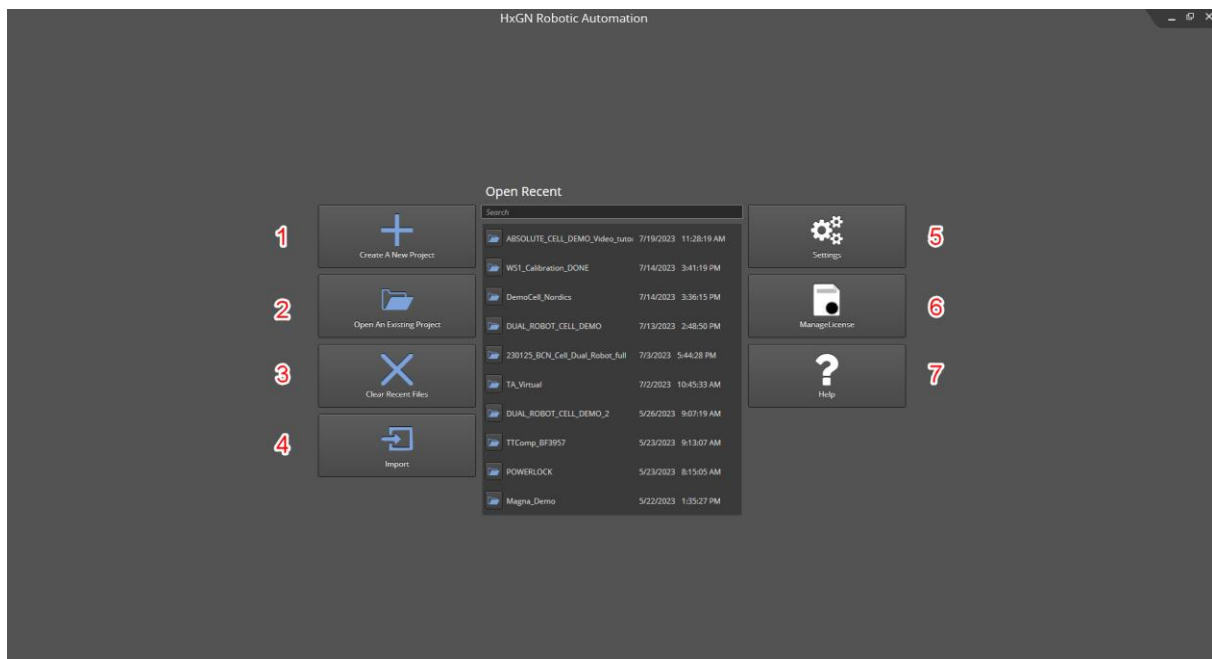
HxGN Robotic Automation

Open Recent

Search

1
Create A New Project

2
Open An Existing Project

3
Clear Recent Files

4
Import

| | |
|---|---|
| ABSOLUTE_CELL_DEMO_Video_tuto | 7/19/2023 11:28:19 AM |
| WS1_Calibration_DONE | 7/14/2023 3:41:19 PM |
| DemoCell_Nordics | 7/14/2023 3:36:15 PM |
| DUAL_ROBOT_CELL_DEMO | 7/13/2023 2:48:50 PM |
| 230125_BCN_Cell_Dual_Robot_full | 7/3/2023 5:44:28 PM |
| TA_Virtual | 7/2/2023 10:45:33 AM |
| DUAL_ROBOT_CELL_DEMO_2 | 5/26/2023 9:07:19 AM |
| TTComp_BF3957 | 5/23/2023 9:13:07 AM |
| POWERLOCK | 5/23/2023 8:15:05 AM |
| Magna_Demo | 5/22/2023 1:35:27 PM |

Settings
5

ManageLicense
6

?
Help
7